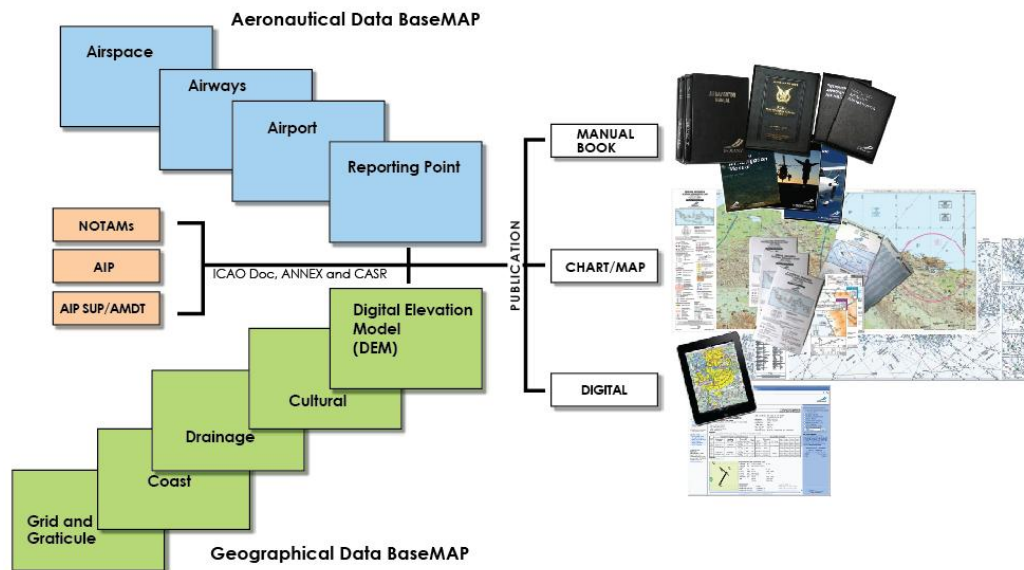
Aeronautical Data BaseMAP

Airspace

Airways

Airport

Reporting Point

NOTAMs

AIP

AIP SUP/AMDT

ICAO Doc, ANNEX and CASR

PUBLICATION

MANUAL BOOK

CHART/MAP

DIGITAL

Digital Elevation Model (DEM)

Cultural

Drainage

Coast

Grid and Graticule

Geographical Data BaseMAP